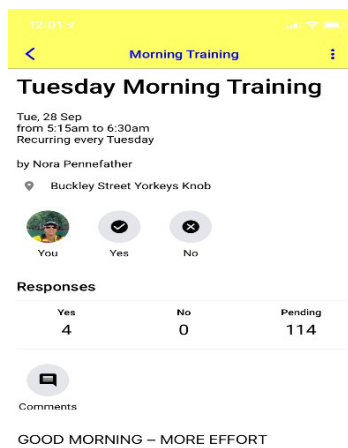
12:01

Morning Training

Tuesday Morning Training

Tue, 28 Sep
from 5:15am to 6:30am
Recurring every Tuesday

by Nora Pennefather

Buckley Street Yorkeys Knob

You Yes No

Responses

| Yes | No | Pending |
|---|---|---|
| 4 | 0 | 114 |

Comments

GOOD MORNING – MORE EFFORT